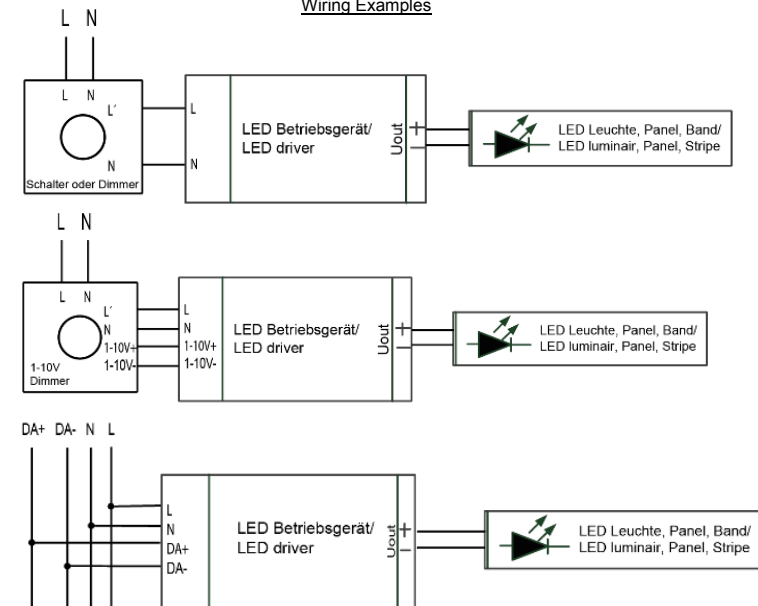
Wiring Examples

L N

L N L´ N

Schalter oder Dimmer

L N

LED Betriebsgerät/ LED driver

Uout + −

LED Leuchte, Panel, Band/ LED luminair, Panel, Stripe

L N

L N L´ N 1-10V+ 1-10V-

1-10V Dimmer

L N 1-10V+ 1-10V-

LED Betriebsgerät/ LED driver

Uout + −

LED Leuchte, Panel, Band/ LED luminair, Panel, Stripe

DA+ DA- N L

L N DA+ DA-

LED Betriebsgerät/ LED driver

Uout + −

LED Leuchte, Panel, Band/ LED luminair, Panel, Stripe